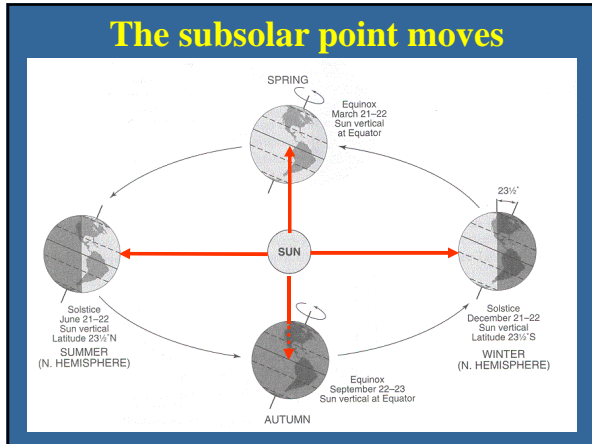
The subsolar point moves

SPRING

Equinox
March 21–22
Sun vertical
at Equator

$23\frac{1}{2}^\circ$

SUN

Solstice
June 21–22
Sun vertical
Latitude $23\frac{1}{2}^\circ$N

SUMMER
(N. HEMISPHERE)

Solstice
December 21–22
Sun vertical
Latitude $23\frac{1}{2}^\circ$S

WINTER
(N. HEMISPHERE)

Equinox
September 22–23
Sun vertical at Equator

AUTUMN